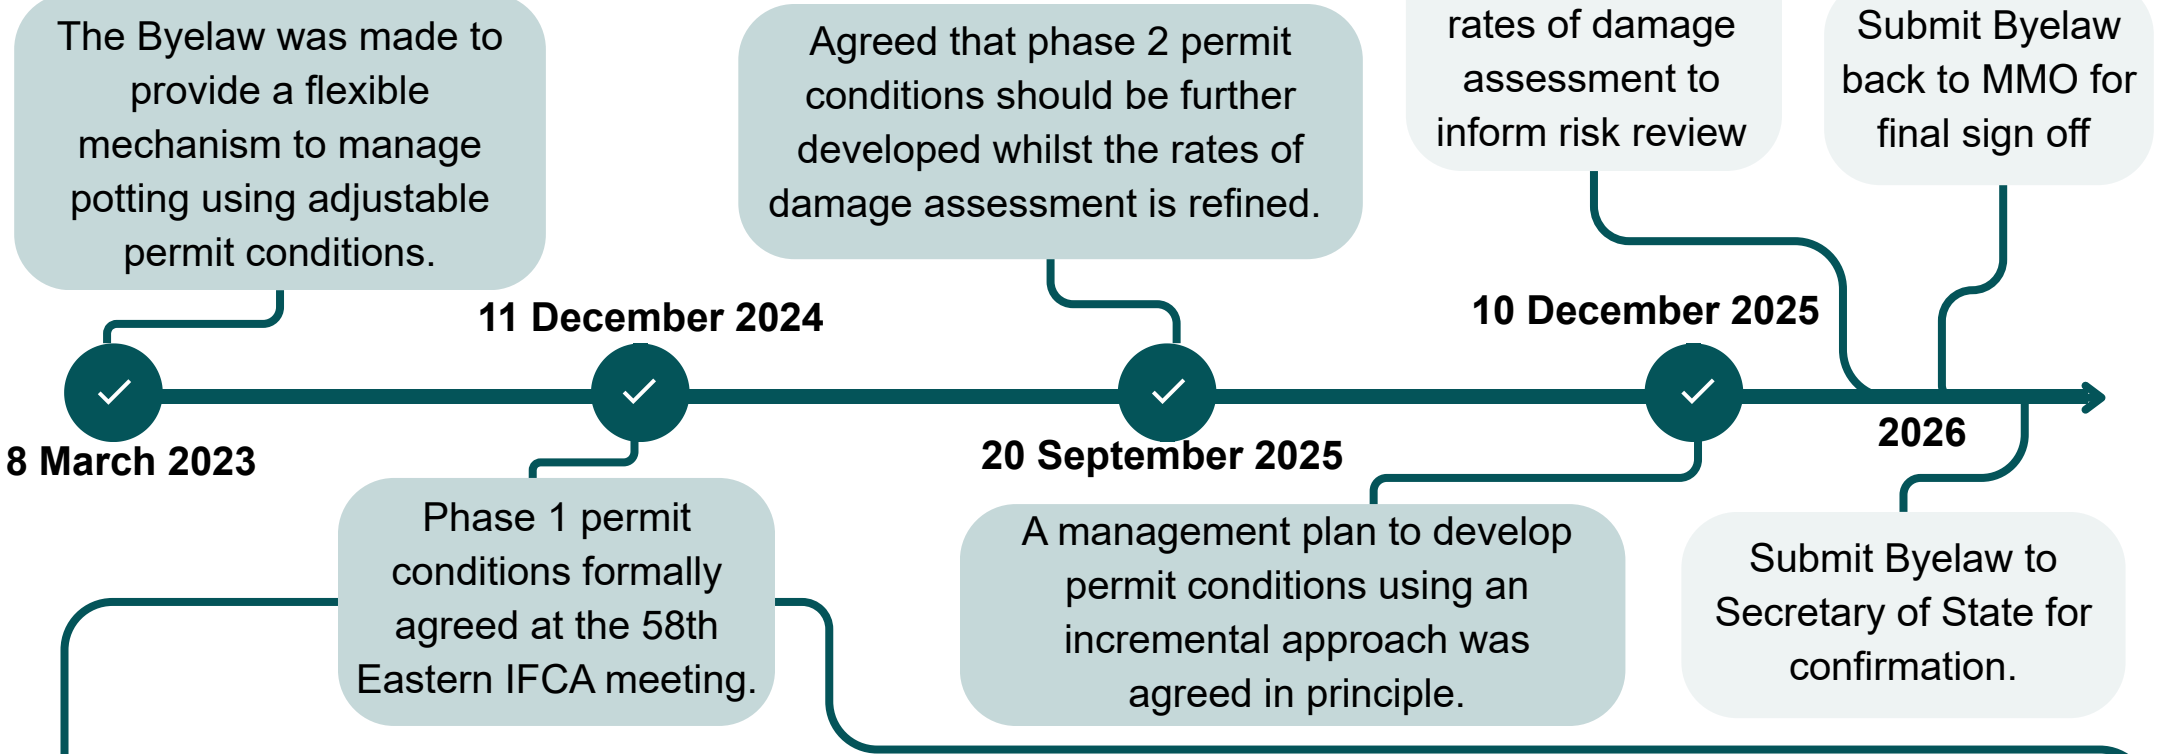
The Byelaw was made to provide a flexible mechanism to manage potting using adjustable permit conditions.

8 March 2023

11 December 2024

Phase 1 permit conditions formally agreed at the 58th Eastern IFCA meeting.

Agreed that phase 2 permit conditions should be further developed whilst the rates of damage assessment is refined.

20 September 2025

A management plan to develop permit conditions using an incremental approach was agreed in principle.

rates of damage assessment to inform risk review

10 December 2025

Submit Byelaw back to MMO for final sign off

2026

Submit Byelaw to Secretary of State for confirmation.